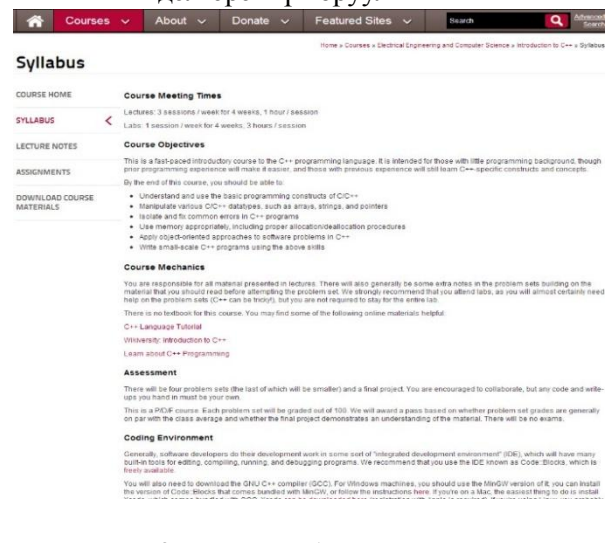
Courses About Donate Featured Sites Search Advanced Search

Home » Courses » Electrical Engineering and Computer Science » Introduction to C++ » Syllabus

Syllabus

COURSE HOME
SYLLABUS
LECTURE NOTES
ASSIGNMENTS
DOWNLOAD COURSE MATERIALS

Course Meeting Times

Lectures: 3 sessions / week for 4 weeks, 1 hour / session

Labs: 1 session / week for 4 weeks, 3 hours / session

Course Objectives

This is a fast-paced introductory course to the C++ programming language. It is intended for those with little programming background, though prior programming experience will make it easier, and those with previous experience will still learn C++-specific constructs and concepts.

By the end of this course, you should be able to:

- Understand and use the basic programming constructs of C/C++
- Manipulate various C/C++ datatypes, such as arrays, strings, and pointers
- Isolate and fix common errors in C++ programs
- Use memory appropriately, including proper allocation/deallocation procedures
- Apply object-oriented approaches to software problems in C++
- Write small-scale C++ programs using the above skills

Course Mechanics

You are responsible for all material presented in lectures. There will also generally be some extra notes in the problem sets building on the material that you should read before attempting the problem set. We strongly recommend that you attend labs, as you will almost certainly need help on the problem sets (C++ can be tricky!), but you are not required to stay for the entire lab.

There is no textbook for this course. You may find some of the following online materials helpful:

C++ Language Tutorial

Wikiversity: Introduction to C++

Learn about C++ Programming

Assessment

There will be four problem sets (the last of which will be smaller) and a final project. You are encouraged to collaborate, but any code and write-ups you hand in must be your own.

This is a P/D/F course. Each problem set will be graded out of 100. We will award a pass based on whether problem set grades are generally on par with the class average and whether the final project demonstrates an understanding of the material. There will be no exams.

Coding Environment

Generally, software developers do their development work in some sort of "integrated development environment" (IDE), which will have many built-in tools for editing, compiling, running, and debugging programs. We recommend that you use the IDE known as Code::Blocks, which is freely available.

You will also need to download the GNU C++ compiler (GCC). For Windows machines, you should use the MinGW version of it; you can install the version of Code::Blocks that comes bundled with MinGW, or follow the instructions here. If you're on a Mac, the easiest thing to do is install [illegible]